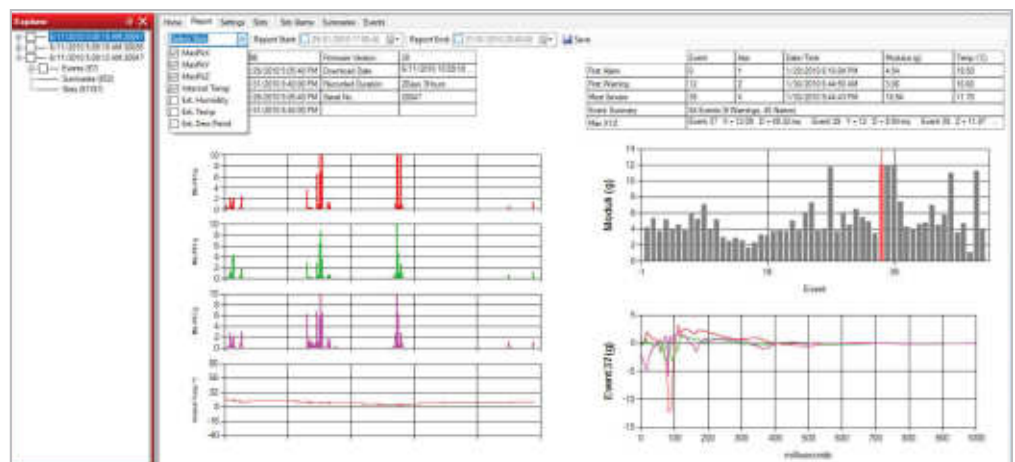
Explorer

6/11/2010 5:08:16 AM 20047
6/11/2010 5:08:16 AM 20035
6/11/2010 5:08:12 AM 20047
Events (57)
Summaries (652)
Stats (6161)

Home Report Settings Stats Sub Alarms Summaries Events

Select Data
Report Start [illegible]
Report End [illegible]
Save

MaxRxX
MaxRxY
MaxRxZ
Internal Temp
Ext. Humidity
Ext. Temp
Ext. Dew Point

| | Firmware Version | 20 |
|---|---|---|
| 5/20/2010 5:05:40 PM | Download Date | 6/11/2010 10:33:18 |
| 5/21/2010 5:40:00 PM | Recorded Duration | 20days 3Hours |
| 5/26/2010 5:05:40 PM | Serial No. | 20047 |
| 6/11/2010 5:40:00 PM | | |

| | Event | Axis | Date/Time | Modulus (g) | Temp (C) |
|---|---|---|---|---|---|
| First Alarm | 0 | 1 | 1/20/2010 5:18:08 PM | 4.34 | 10.50 |
| First Warning | 12 | 2 | 1/20/2010 5:44:50 AM | 5.00 | 10.60 |
| Most Severe | 38 | 3 | 1/20/2010 5:44:43 PM | 18.56 | 11.70 |
| Event Summary | 64 Events (9 Warnings, 45 Alarms) | | | | |
| Max X,Y,Z | Event 37 X = 13.09 D = 60.33 ms | Event 38 Y = 12 D = 8.50 ms | Event 38 Z = 11.57 | | |

10
8
6
4
2
0

10
8
6
4
2
0

10
8
6
4
2
0

60
40
20
0
-20
-40

Modulus (g)
14
12
10
8
6
4
2
0
1
19
38
Event

Event 37(g)
5
0
-5
-10
-15
0 100 200 300 400 500 600 700 800 900 1000
milliseconds